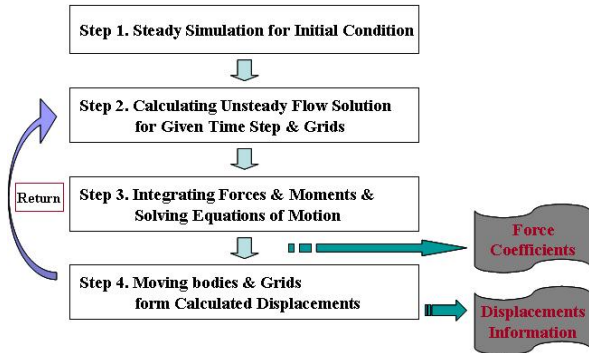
Step 1. Steady Simulation for Initial Condition

Step 2. Calculating Unsteady Flow Solution for Given Time Step & Grids

Return

Step 3. Integrating Forces & Moments & Solving Equations of Motion

Force Coefficients

Step 4. Moving bodies & Grids form Calculated Displacements

Displacements Information